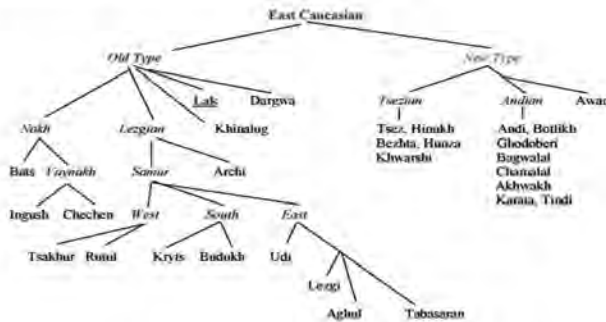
East Caucasian

Old Type

New Type

Nakh

Lezgian

Lak

Dargwa

Khinalug

Tsezian

Andian

Awar

Bats

Vaynakh

Samur

Archi

Tsez, Hinukh
Bezhta, Hunza
Khwarshi

Andi, Bottikh
Ghodoberi
Bagwalal
Chamalal
Akhwakh
Karata, Tindi

Ingush

Chechen

West

South

East

Tsakhur

Rutul

Kryts

Budukh

Udi

Lezgi

Aghul

Tabasaran